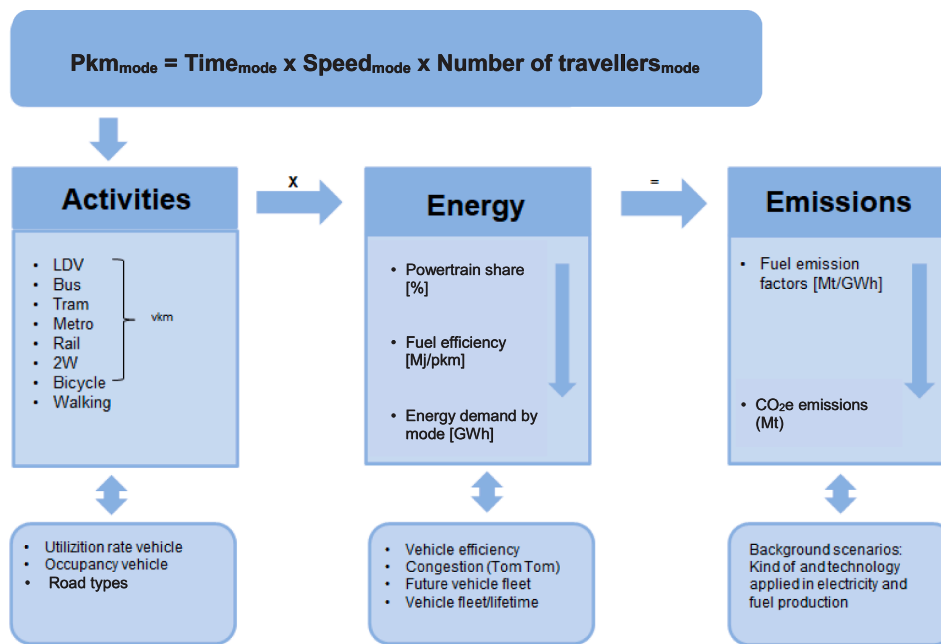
$Pkm_{mode}$ = $Time_{mode}$ x $Speed_{mode}$ x Number of $travellers_{mode}$

Activities

- LDV
- Bus
- Tram
- Metro
- Rail
- 2W
- Bicycle
- Walking

vkm

x

Energy

- Powertrain share [%]
- Fuel efficiency [Mj/pkm]
- Energy demand by mode [GWh]

=

Emissions

- Fuel emission factors [Mt/GWh]
- $CO_2$e emissions (Mt)

- Utilizition rate vehicle
- Occupancy vehicle
- Road types

- Vehicle efficiency
- Congestion (Tom Tom)
- Future vehicle fleet
- Vehicle fleet/lifetime

Background scenarios: Kind of and technology applied in electricity and fuel production